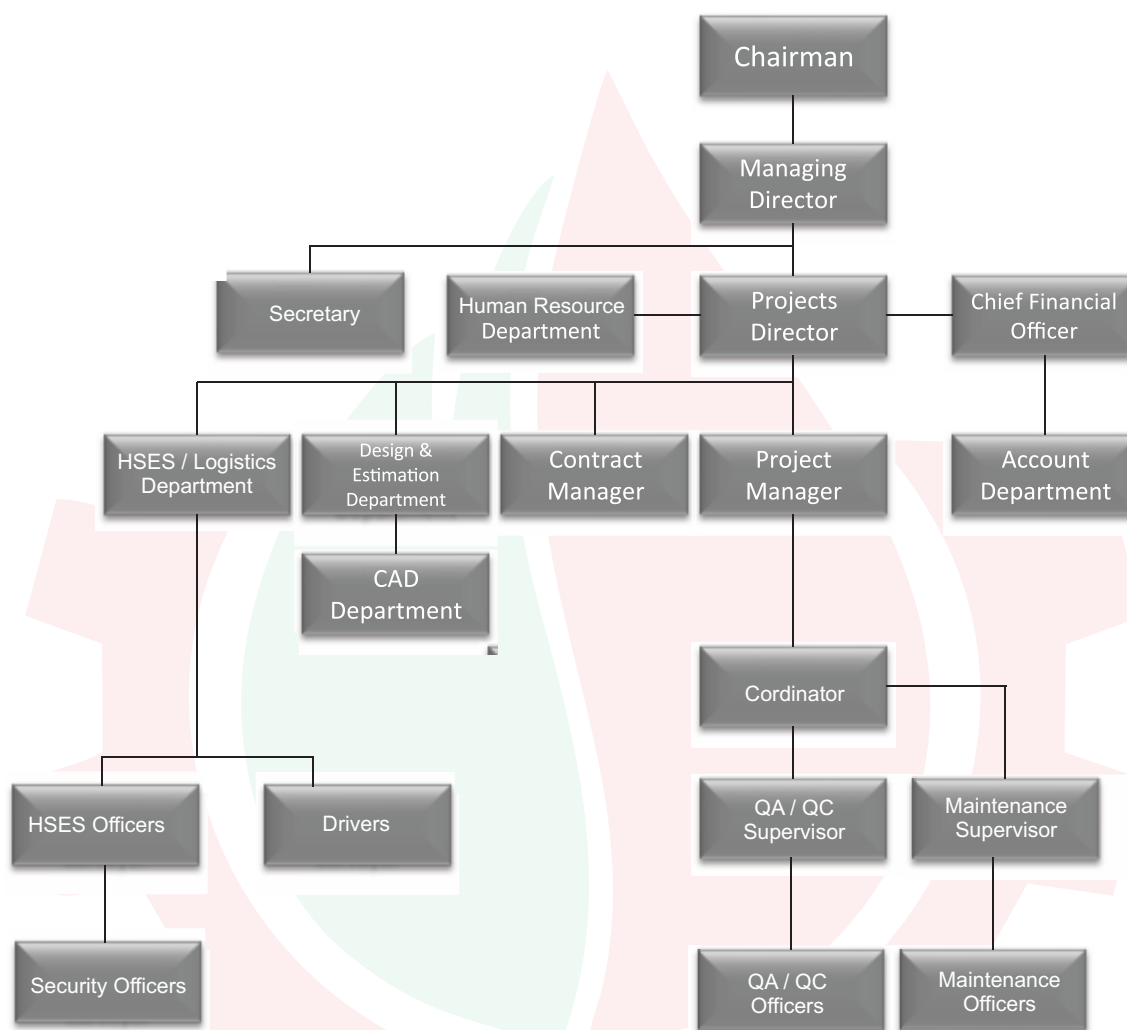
Chairman

Managing Director

Secretary

Human Resource Department

Projects Director

Chief Financial Officer

HSES / Logistics Department

Design & Estimation Department

Contract Manager

Project Manager

Account Department

CAD Department

Cordinator

HSES Officers

Drivers

QA / QC Supervisor

Maintenance Supervisor

Security Officers

QA / QC Officers

Maintenance Officers